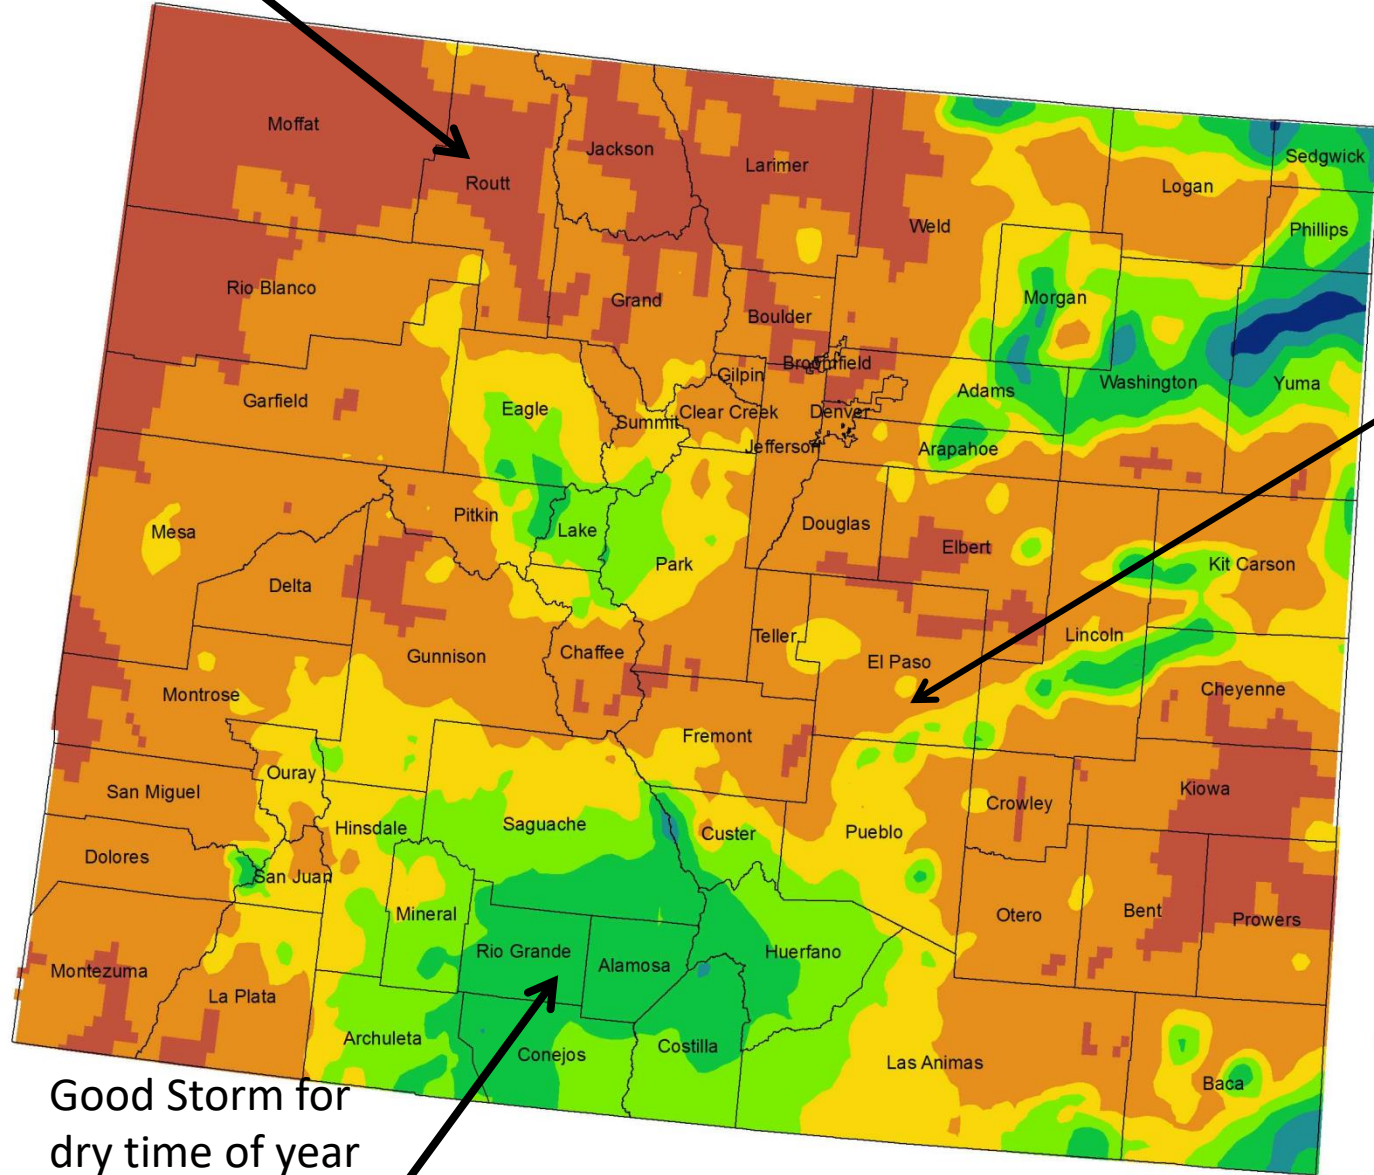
Moffat
Routt
Jackson
Larimer
Sedgwick
Logan
Weld
Phillips
Rio Blanco
Grand
Boulder
Morgan
Broomfield
Gilpin
Washington
Yuma
Garfield
Adams
Eagle
Clear Creek
Denver
Summit
Jefferson
Arapahoe
Pitkin
Mesa
Lake
Douglas
Elbert
Park
Kit Carson
Delta
Teller
Lincoln
Gunnison
Chaffee
El Paso
Cheyenne
Montrose
Fremont
Ouray
Kiowa
San Miguel
Crowley
Hinsdale
Saguache
Custer
Pueblo
Dolores
San Juan
Otero
Bent
Prowers
Mineral
Rio Grande
Alamosa
Huerfano
Montezuma
La Plata
Archuleta
Conejos
Costilla
Las Animas
Baca
Good Storm for dry time of year